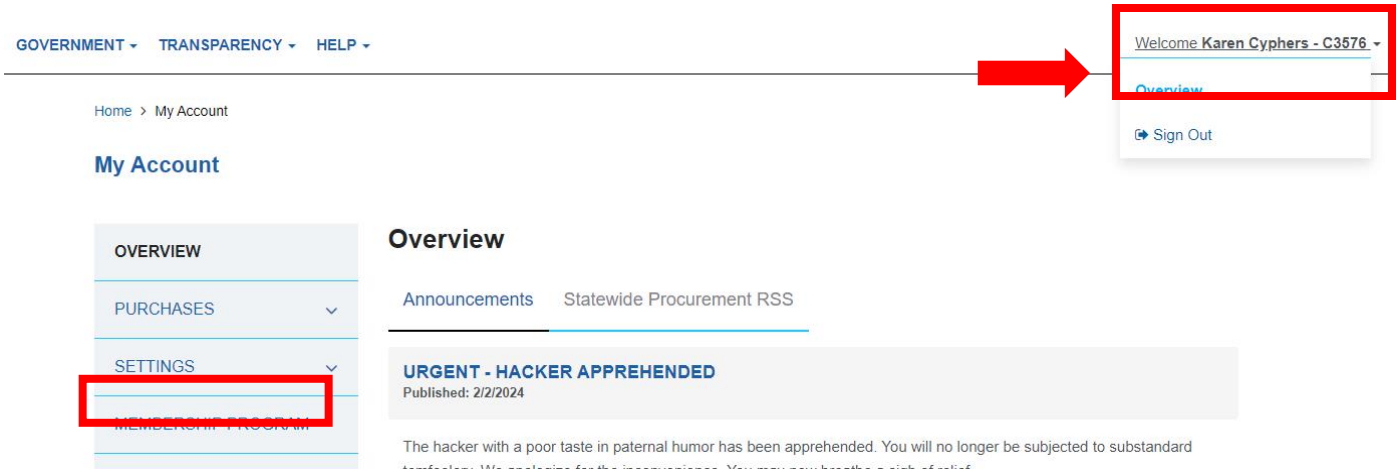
GOVERNMENT ▾ TRANSPARENCY ▾ HELP ▾

Welcome Karen Cyphers - C3576 ▾

Overview

Sign Out

Home > My Account

My Account

OVERVIEW

PURCHASES

SETTINGS

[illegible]

Overview

Announcements Statewide Procurement RSS

URGENT - HACKER APPREHENDED

Published: 2/2/2024

The hacker with a poor taste in paternal humor has been apprehended. You will no longer be subjected to substandard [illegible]